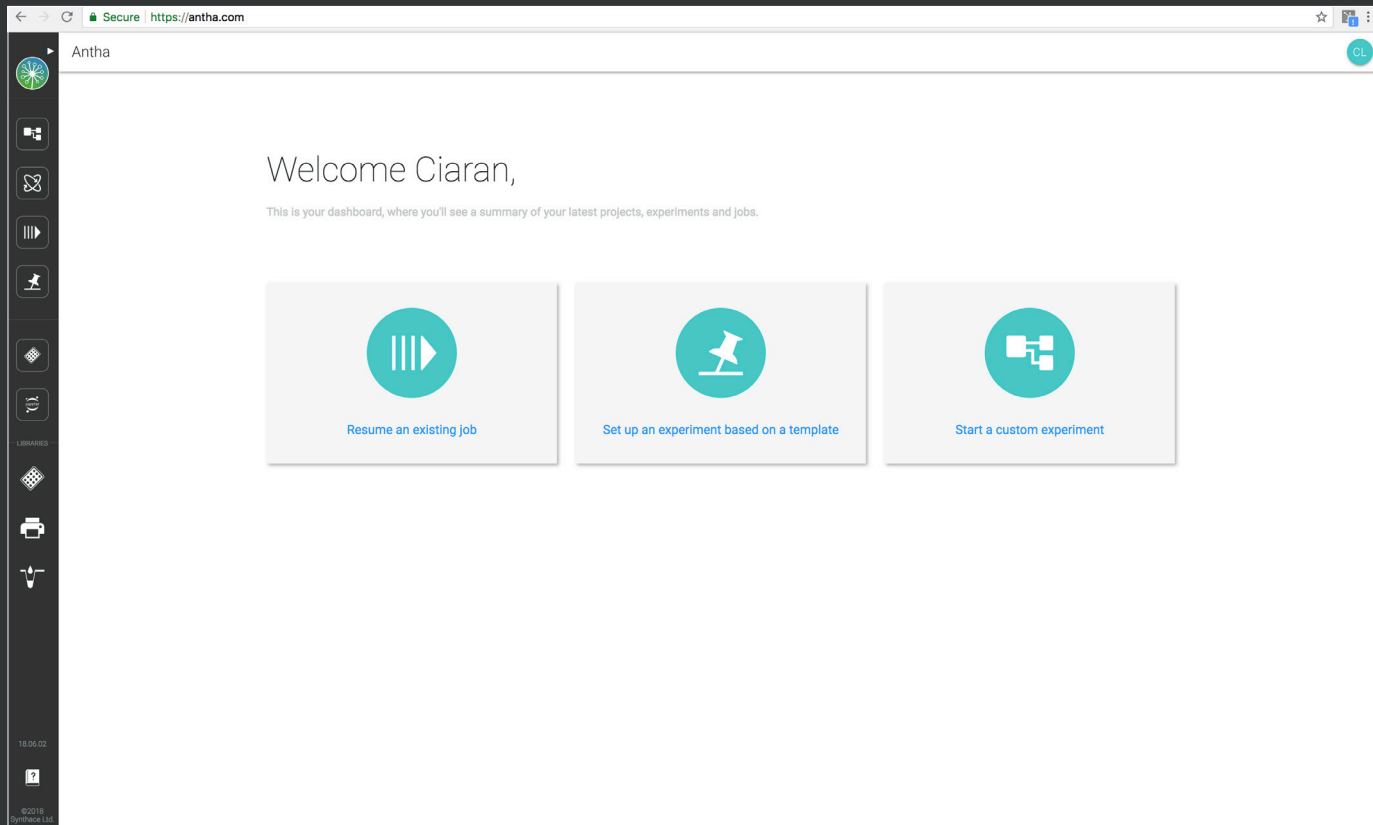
Secure | https://antha.com

Antha

CL

Welcome Ciaran,

This is your dashboard, where you'll see a summary of your latest projects, experiments and jobs.

Resume an existing job

Set up an experiment based on a template

Start a custom experiment

LIBRARIES

18.06.02

©2018 Synthace Ltd.